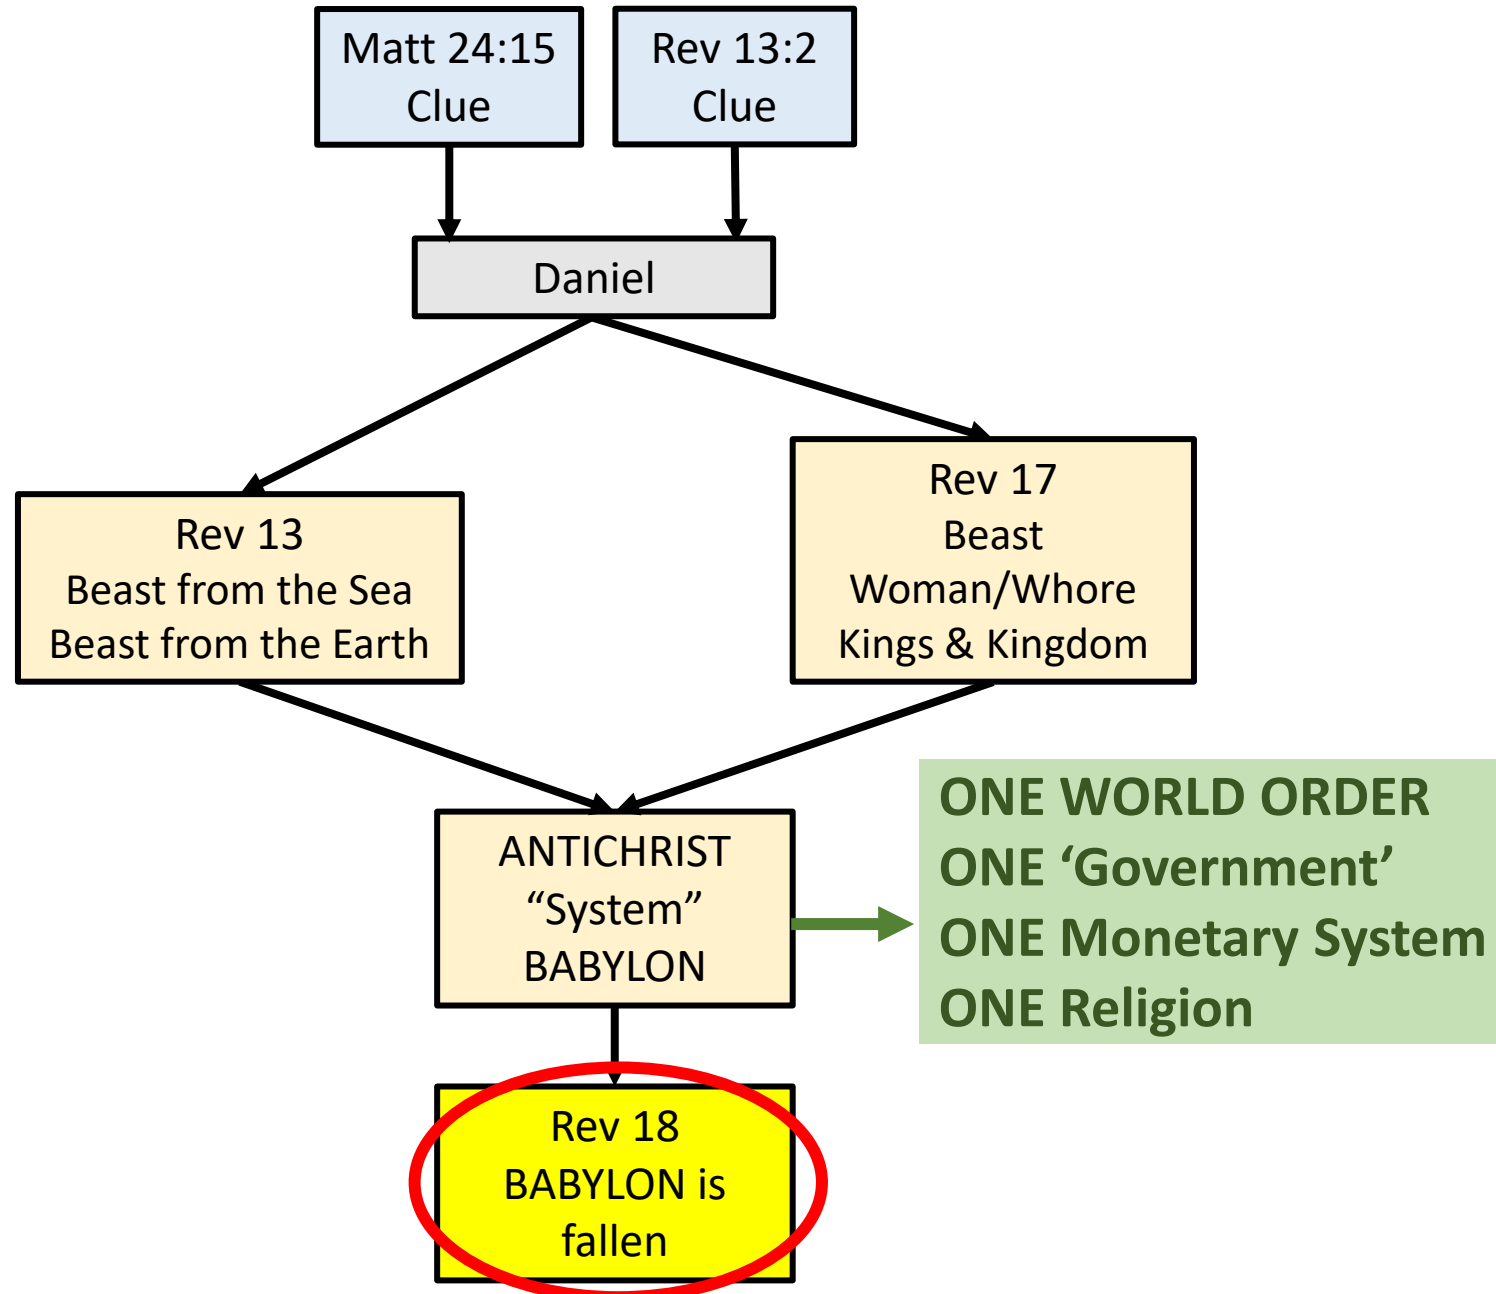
Matt 24:15
Clue

Rev 13:2
Clue

Daniel

Rev 13
Beast from the Sea
Beast from the Earth

Rev 17
Beast
Woman/Whore
Kings & Kingdom

ANTICHRIST
“System”
BABYLON

ONE WORLD ORDER
ONE ‘Government’
ONE Monetary System
ONE Religion

Rev 18
BABYLON is
fallen